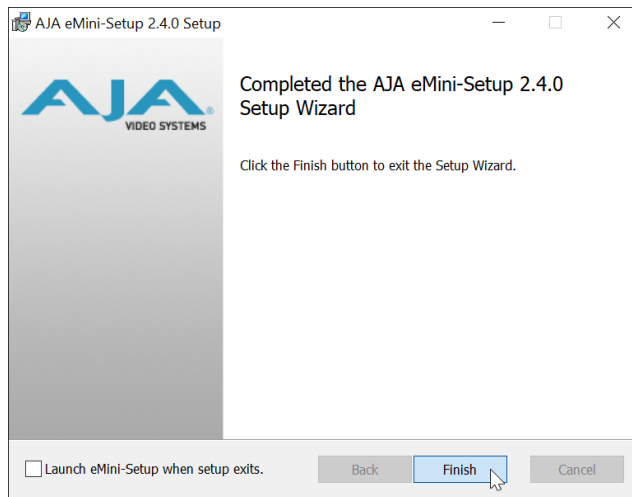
AJA eMini-Setup 2.4.0 Setup

AJA
VIDEO SYSTEMS

Completed the AJA eMini-Setup 2.4.0 Setup Wizard

Click the Finish button to exit the Setup Wizard.

Launch eMini-Setup when setup exits.

Back

Finish

Cancel